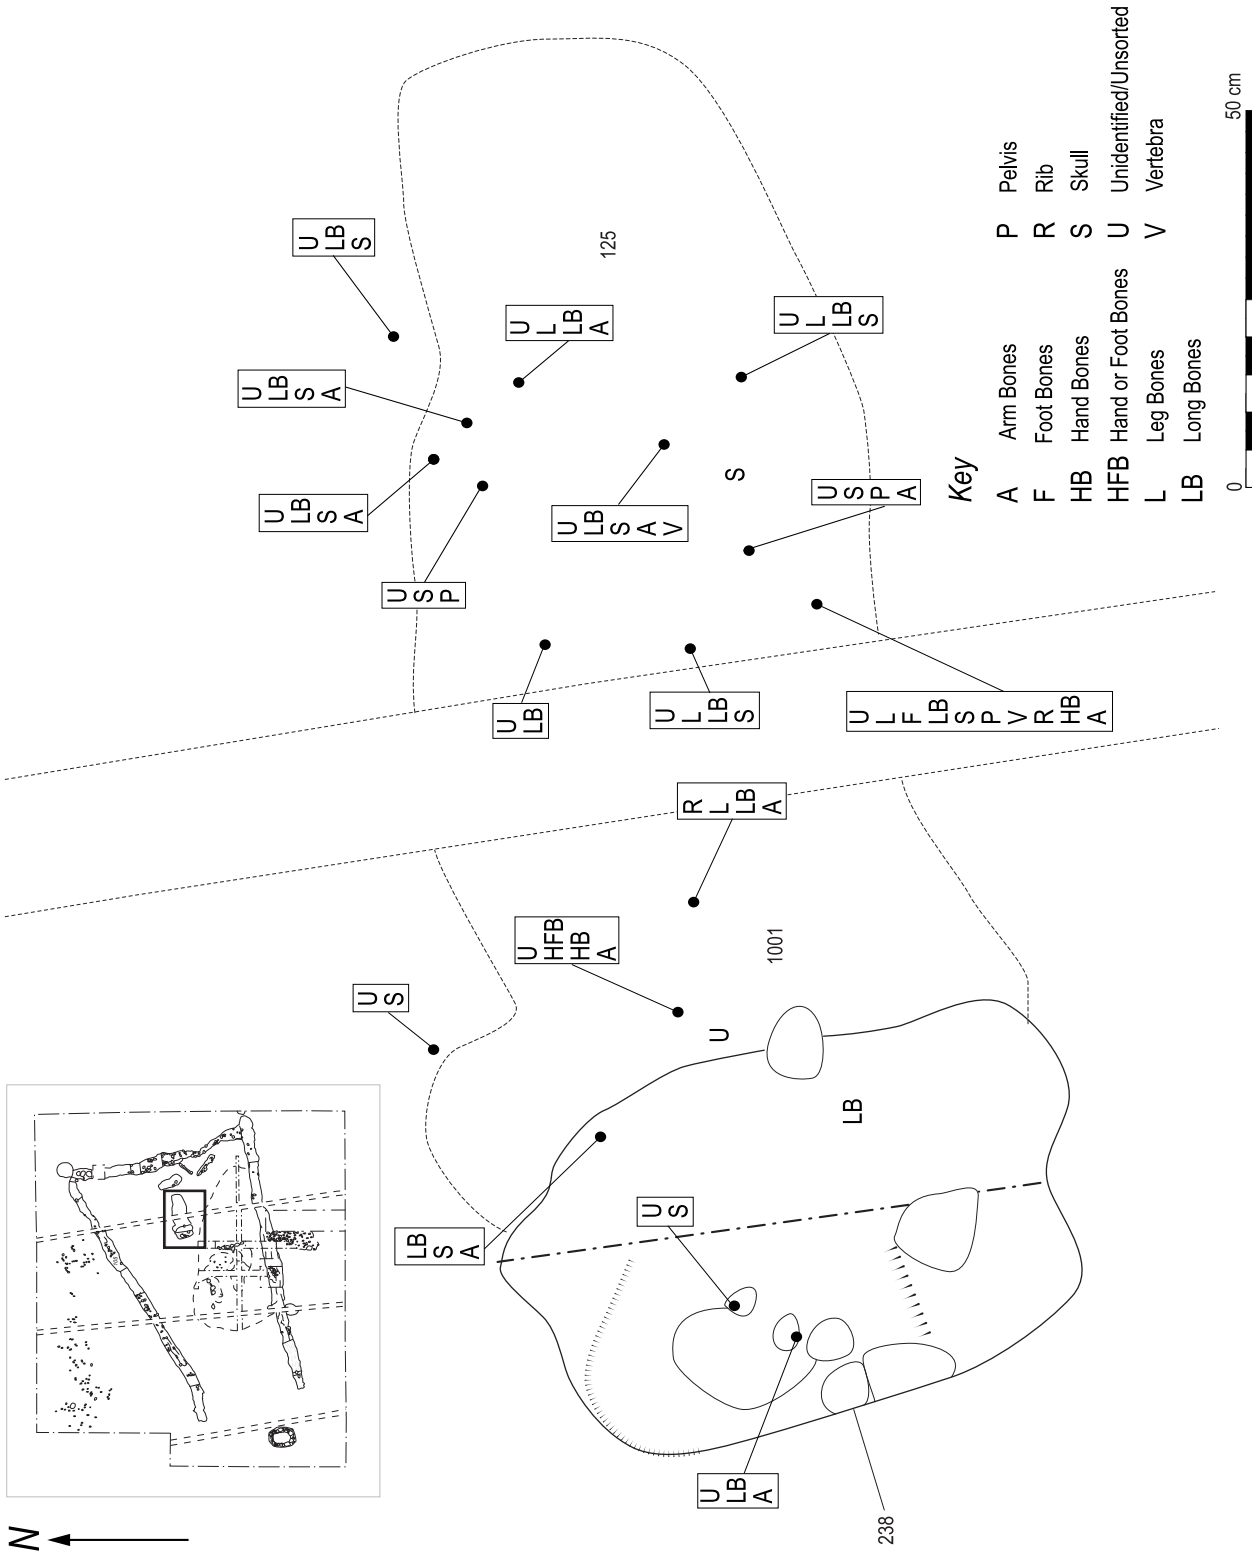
Key
A Arm Bones
F Foot Bones
HB Hand Bones
HFB Hand or Foot Bones
L Leg Bones
LB Long Bones
P Pelvis
R Rib
S Skull
U Unidentified/Unsorted
V Vertebra

0
50 cm

N

125
1001
238

U LB S
U L LB A
U LB S A
U L LB S
U LB S A
U LB S A V
S
U S P A
U S P
U LB
U L LB S
U L F LB S P V R HB A
R L LB A
U HFB HB A
1001
U S
U
LB
LB S A
U S
U LB A
238